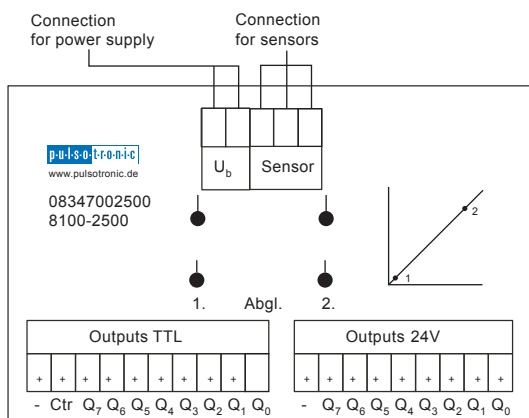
Connection for power supply

Connection for sensors

p·u·l·s·o·t·r·o·n·i·c
www.pulsotronic.de

08347002500
8100-2500

$U_b$

Sensor

2

1

1.

Abgl.

2.

Outputs TTL

| + | + | + | + | + | + | + | + | + | + |
|---|---|---|---|---|---|---|---|---|---|
| - | Ctr | $Q_7$ | $Q_6$ | $Q_5$ | $Q_4$ | $Q_3$ | $Q_2$ | $Q_1$ | $Q_0$ |

Outputs 24V

| + | + | + | + | + | + | + | + | + |
|---|---|---|---|---|---|---|---|---|
| - | $Q_7$ | $Q_6$ | $Q_5$ | $Q_4$ | $Q_3$ | $Q_2$ | $Q_1$ | $Q_0$ |